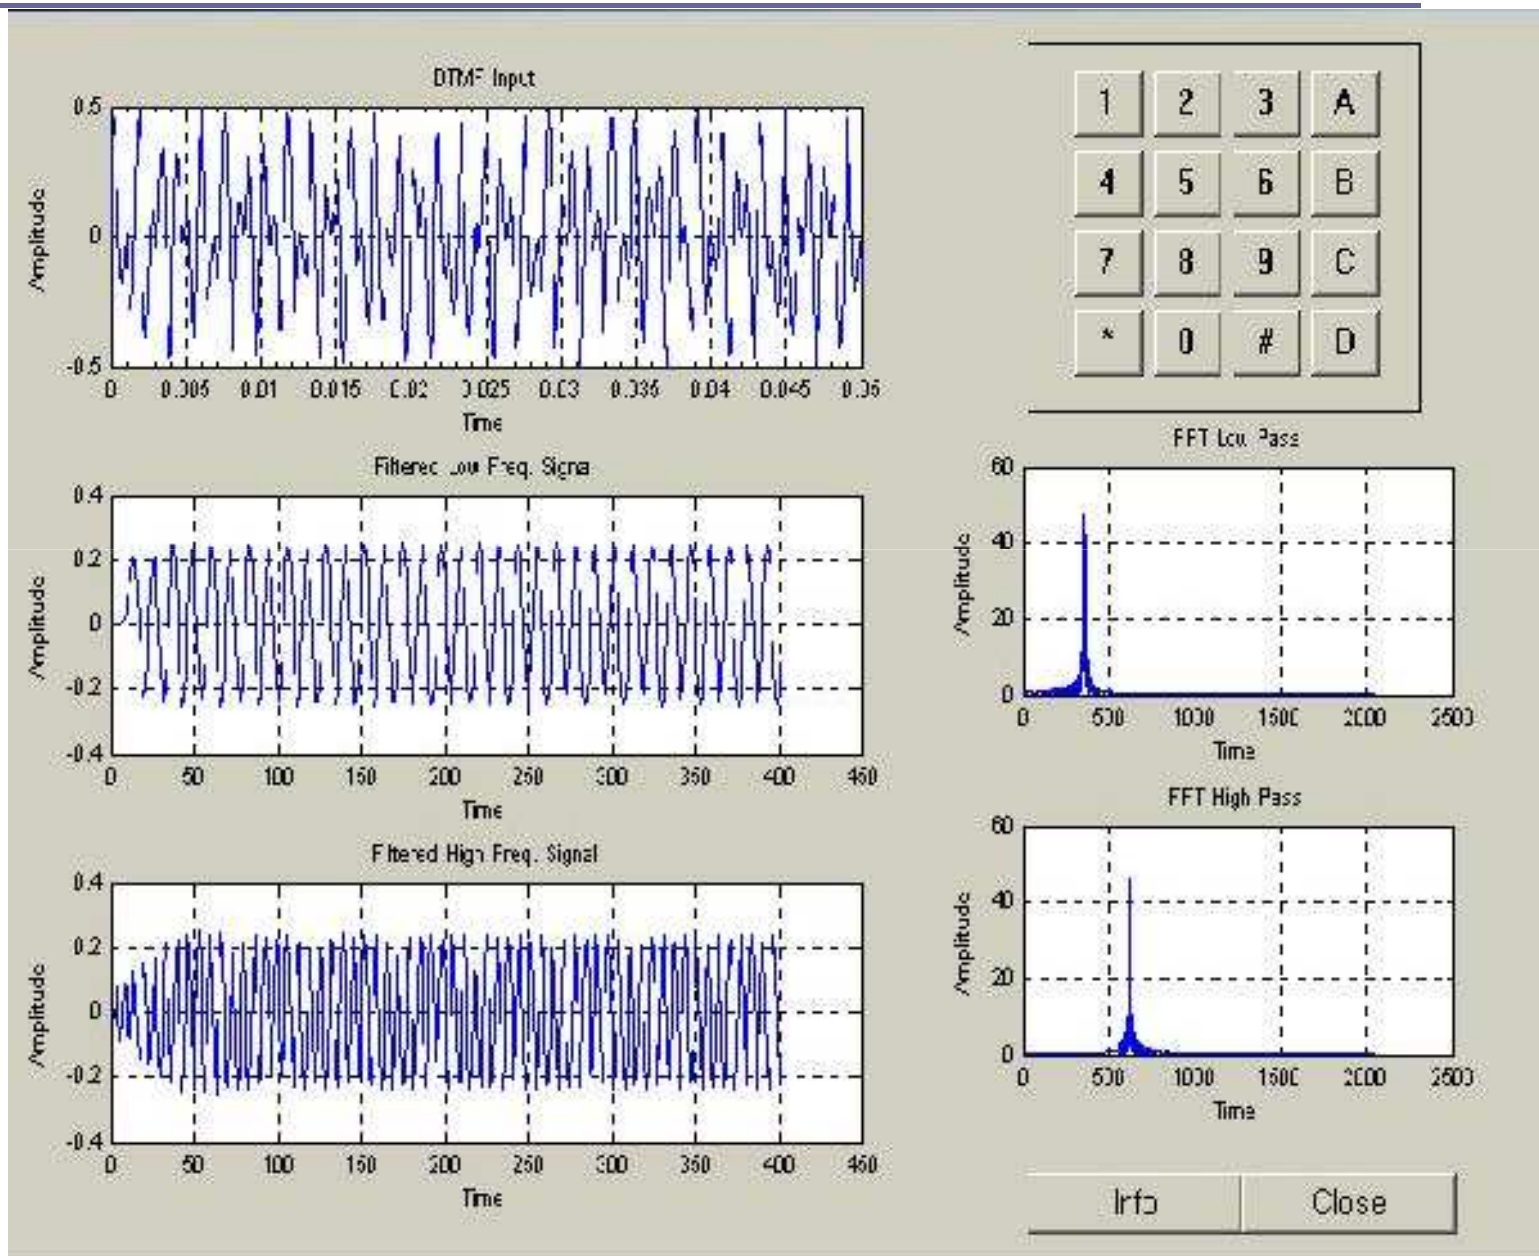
DTMF Input

0.5
0
-0.5

Amplitude

0 0.005 0.01 0.015 0.02 0.025 0.03 0.035 0.04 0.045 0.05

Time

1 2 3 A
4 5 6 B
7 8 9 C
* 0 # D

Filtered Low Freq. Signal

0.4
0.2
0
-0.2
-0.4

Amplitude

0 50 100 150 200 250 300 350 400 450

Time

FFT Low Pass

60
40
20
0

Amplitude

0 500 1000 1500 2000 2500

Time

Filtered High Freq. Signal

0.4
0.2
0
-0.2
-0.4

Amplitude

0 50 100 150 200 250 300 350 400 450

Time

FFT High Pass

60
40
20
0

Amplitude

0 500 1000 1500 2000 2500

Time

Info

Close